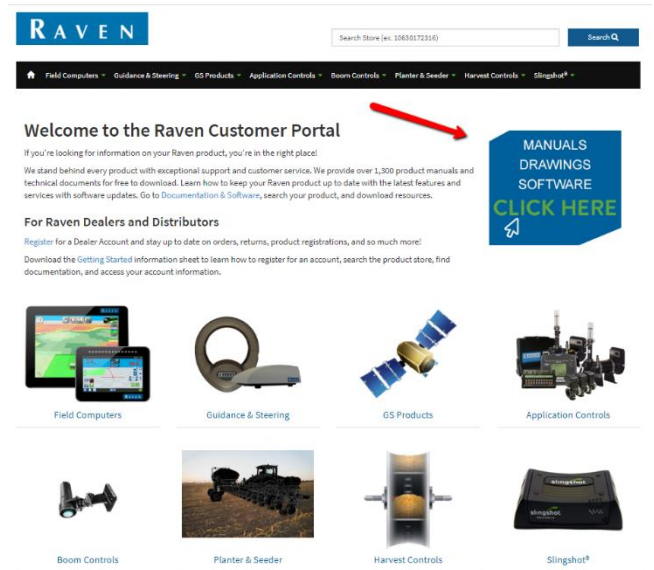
RAVEN

Search Store (ex: 10630172316)

Search

Field Computers Guidance & Steering GS Products Application Controls Boom Controls Planter & Seeder Harvest Controls Slingshot®

Welcome to the Raven Customer Portal

If you're looking for information on your Raven product, you're in the right place!

We stand behind every product with exceptional support and customer service. We provide over 1,300 product manuals and technical documents for free to download. Learn how to keep your Raven product up to date with the latest features and services with software updates. Go to Documentation & Software, search your product, and download resources.

For Raven Dealers and Distributors

Register for a Dealer Account and stay up to date on orders, returns, product registrations, and so much more!

Download the Getting Started information sheet to learn how to register for an account, search the product store, find documentation, and access your account information.

MANUALS
DRAWINGS
SOFTWARE
CLICK HERE

Field Computers

Guidance & Steering

GS Products

Application Controls

Boom Controls

Planter & Seeder

Harvest Controls

Slingshot®